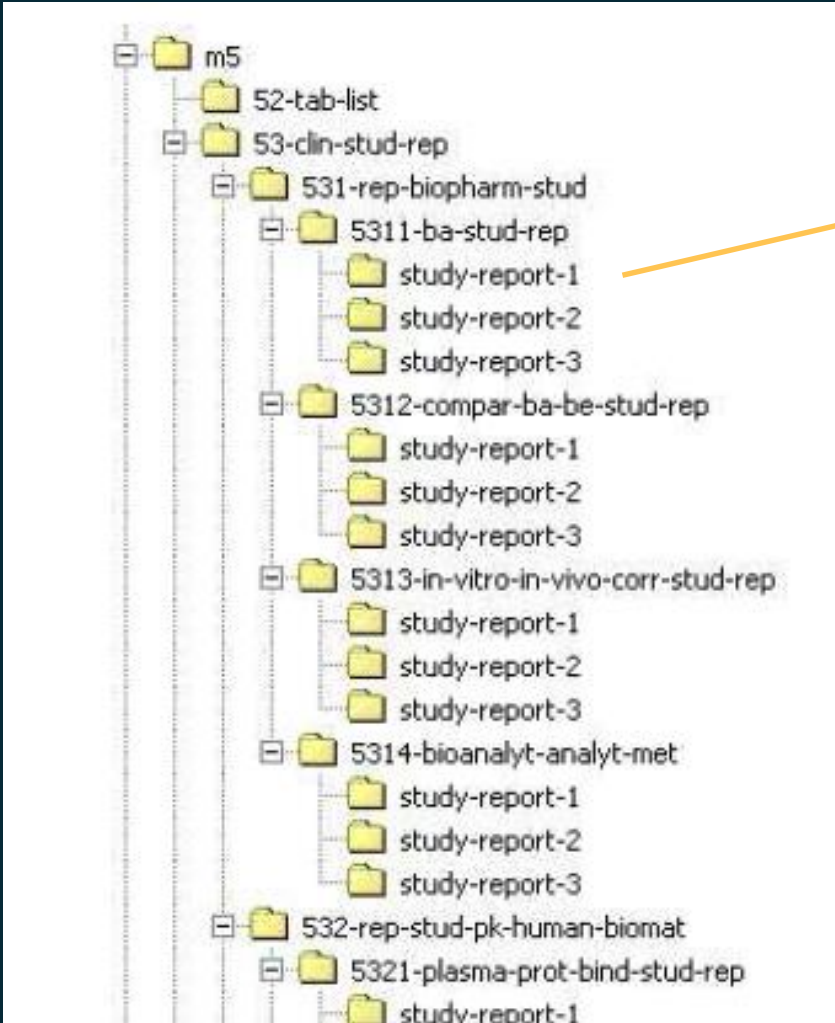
m5
52-tab-list
53-clin-stud-rep
531-rep-biopharm-stud
5311-ba-stud-rep
study-report-1
study-report-2
study-report-3
5312-compar-ba-be-stud-rep
study-report-1
study-report-2
study-report-3
5313-in-vitro-in-vivo-corr-stud-rep
study-report-1
study-report-2
study-report-3
5314-bioanalyt-analyt-met
study-report-1
study-report-2
study-report-3
532-rep-stud-pk-human-biomat
5321-plasma-prot-bind-stud-rep
study-report-1